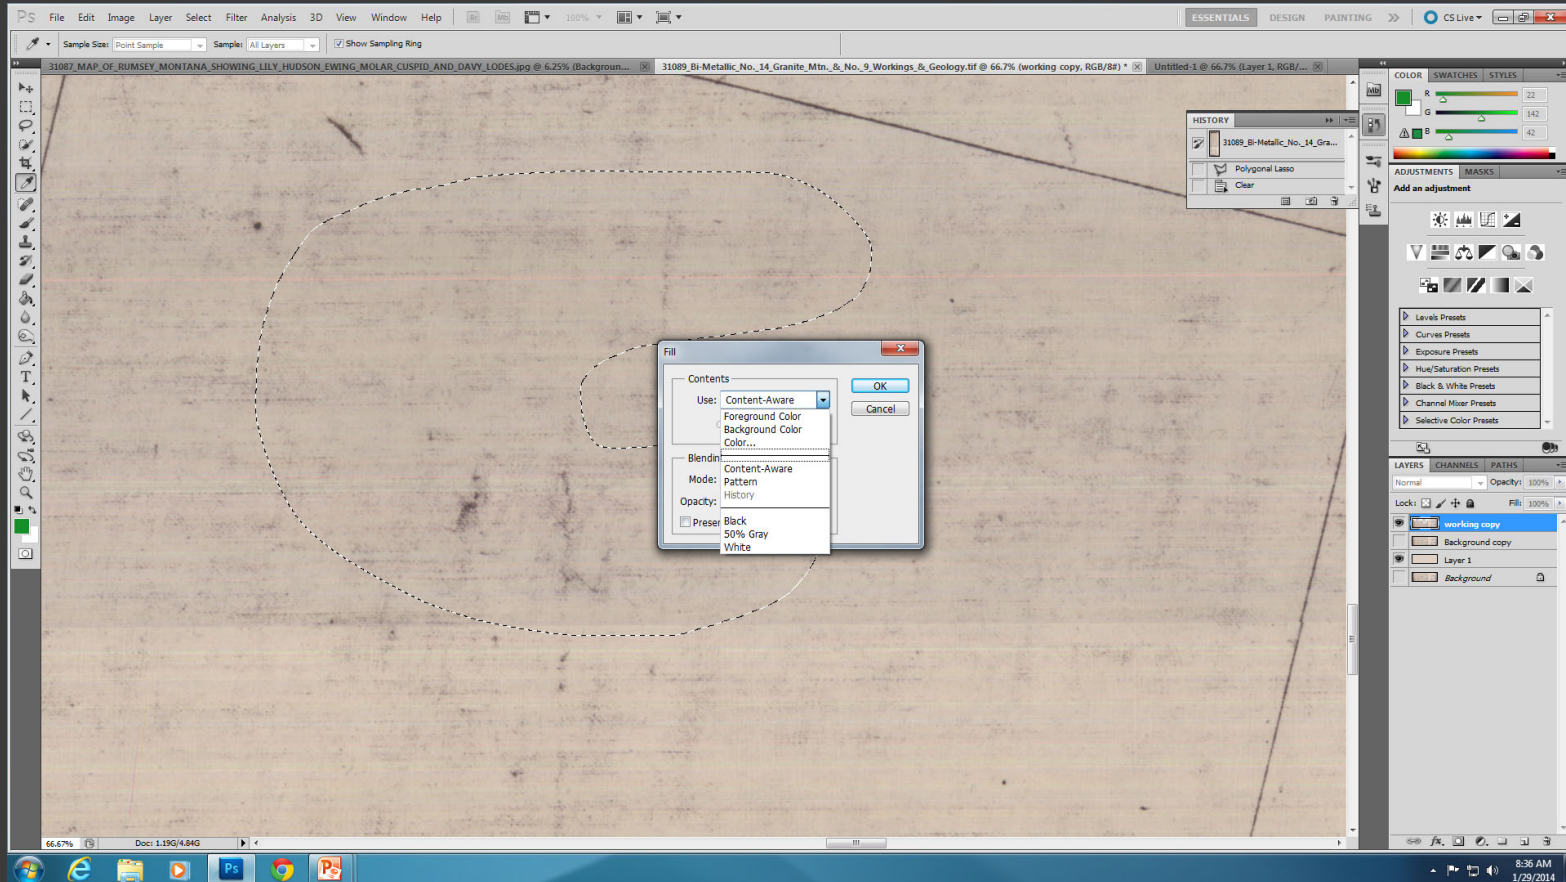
Ps File Edit Image Layer Select Filter Analysis 3D View Window Help

100%

ESSENTIALS DESIGN PAINTING » CS Live

Sample Size: Point Sample Sample: All Layers Show Sampling Ring

31087_MAP_OF_RUMSEY_MONTANA_SHOWING_LILY_HUDSON_EWING_MOLAR_CUSPID_AND_DAVY_LODES.jpg @ 6.25% (Backgroun... 31089_Bi-Metallic_No._14_Granite_Mtn._&_No._9_Workings_&_Geology.tif @ 66.7% (working copy, RGB/8#) * Untitled-1 @ 66.7% (Layer 1, RGB/...

HISTORY
31089_Bi-Metallic_No._14_Gra...
Polygonal Lasso
Clear

Fill
Contents
Use: Content-Aware
Foreground Color
Background Color
Color...
Content-Aware
Pattern
History
Black
50% Gray
White
Blendin
Mode:
Opacity:
Preser
OK
Cancel

COLOR SWATCHES STYLES
R 22
G 142
B 42

ADJUSTMENTS MASKS
Add an adjustment
Levels Presets
Curves Presets
Exposure Presets
Hue/Saturation Presets
Black & White Presets
Channel Mixer Presets
Selective Color Presets

LAYERS CHANNELS PATHS
Normal Opacity: 100%
Lock: Fill: 100%
working copy
Background copy
Layer 1
Background

66.67% Doc: 1.19G/4.84G

8:36 AM
1/29/2014